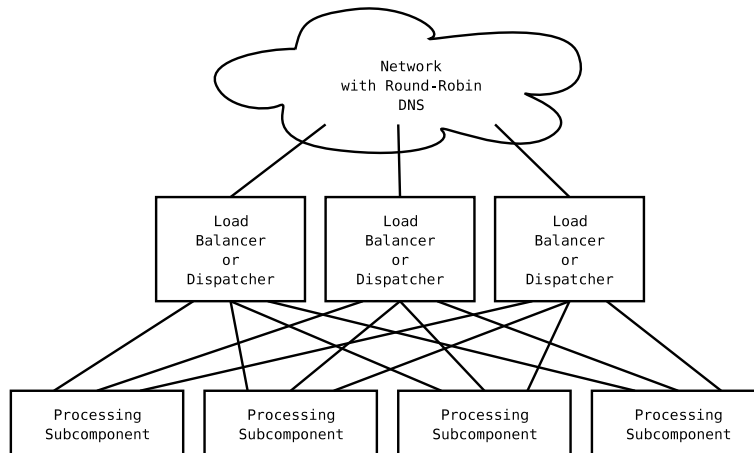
Network
with Round-Robin
DNS

Load
Balancer
or
Dispatcher

Load
Balancer
or
Dispatcher

Load
Balancer
or
Dispatcher

Processing
Subcomponent

Processing
Subcomponent

Processing
Subcomponent

Processing
Subcomponent